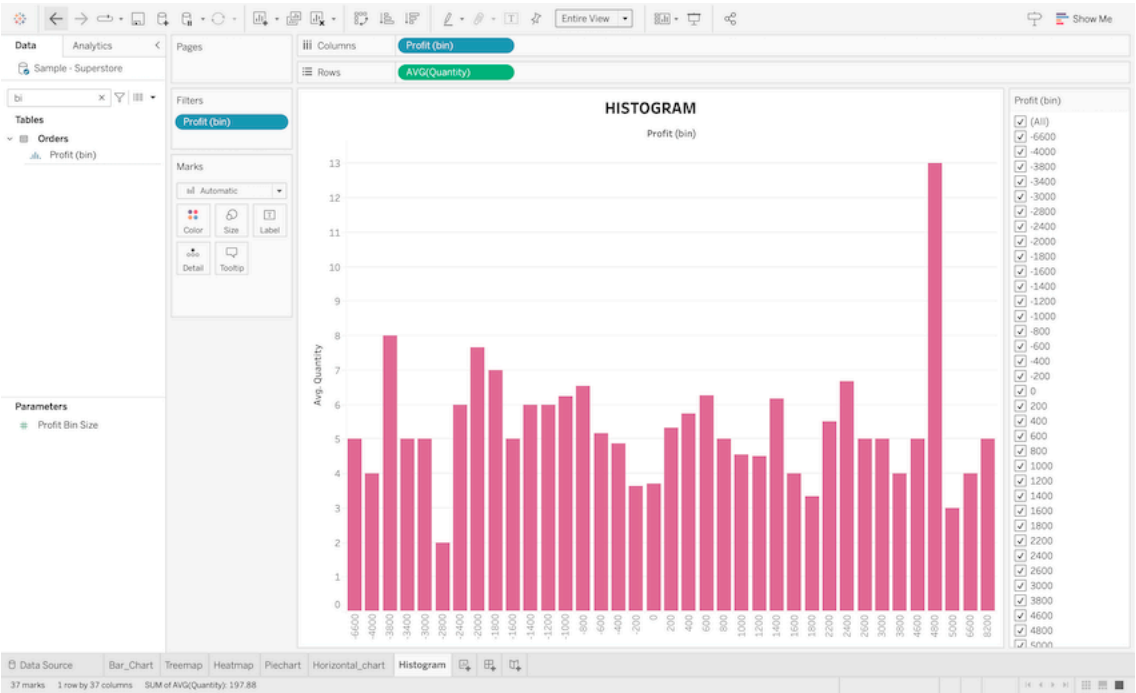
Entire View

Show Me

Data	Analytics

Sample - Superstore

bi

Tables

Orders

Profit (bin)

Parameters

Profit Bin Size

Pages

Filters

Profit (bin)

Marks

Automatic

Color	Size	Label

Detail	Tooltip

Columns	Profit (bin)

Rows	AVG(Quantity)

HISTOGRAM

Profit (bin)

Avg. Quantity

13
12
11
10
9
8
7
6
5
4
3
2
1
0

-6600 -4000 -3800 -3400 -3000 -2800 -2400 -2000 -1800 -1600 -1400 -1200 -1000 -800 -600 -400 -200 0 200 400 600 800 1000 1200 1400 1600 1800 2200 2400 2600 3000 3800 4600 4800 5000 6600 8200

Profit (bin)

(All)
-6600
-4000
-3800
-3400
-3000
-2800
-2400
-2000
-1800
-1600
-1400
-1200
-1000
-800
-600
-400
-200
0
200
400
600
800
1000
1200
1400
1600
1800
2200
2400
2600
3000
3800
4600
4800
5000

Data Source	Bar_Chart	Treemap	Heatmap	Piechart	Horizontal_chart	Histogram

37 marks	1 row by 37 columns	SUM of AVG(Quantity): 197.88